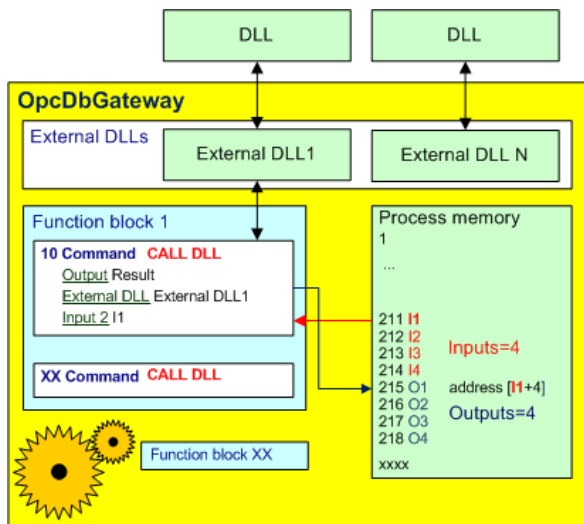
DLL

DLL

OpcDbGateway

External DLLs

External DLL1

External DLL N

Function block 1

10 Command CALL DLL

Output Result

External DLL External DLL1

Input 2 I1

XX Command CALL DLL

Process memory

1

...

211 I1
212 I2
213 I3
214 I4
215 O1
216 O2
217 O3
218 O4

Inputs=4

address [I1+4]

Outputs=4

xxxx

Function block XX